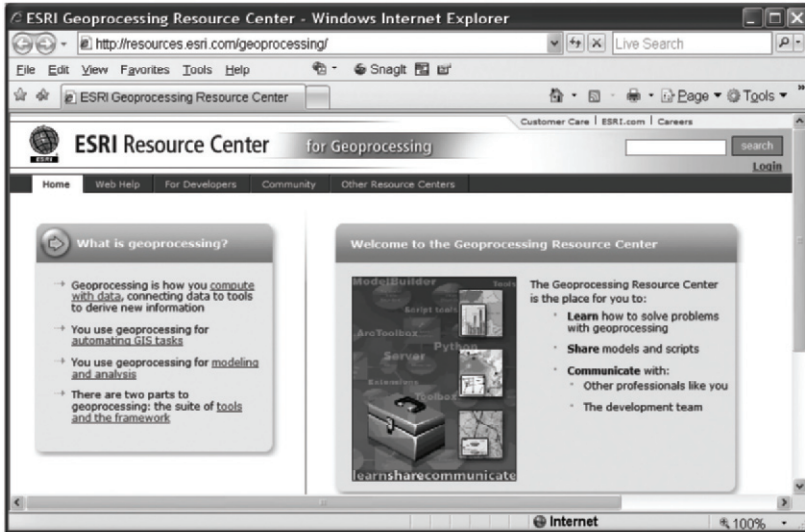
ESRI Geoprocessing Resource Center - Windows Internet Explorer

http://resources.esri.com/geoprocessing/

Live Search

File Edit View Favorites Tools Help

SnagIt

ESRI Geoprocessing Resource Center

Page ▾ Tools ▾

Customer Care | ESRI.com | Careers

ESRI Resource Center for Geoprocessing

search

Login

Home Web Help For Developers Community Other Resource Centers

What is geoprocessing?

Geoprocessing is how you compute with data, connecting data to tools to derive new information

You use geoprocessing for automating GIS tasks

You use geoprocessing for modeling and analysis

There are two parts to geoprocessing: the suite of tools and the framework

Welcome to the Geoprocessing Resource Center

ModelBuilder

Tools

Script tools

ArcToolbox

Python

Server

Extensions

Toolbox

learnsharecommunicate

The Geoprocessing Resource Center is the place for you to:

Learn how to solve problems with geoprocessing

Share models and scripts

Communicate with:

Other professionals like you

The development team

Internet

100%